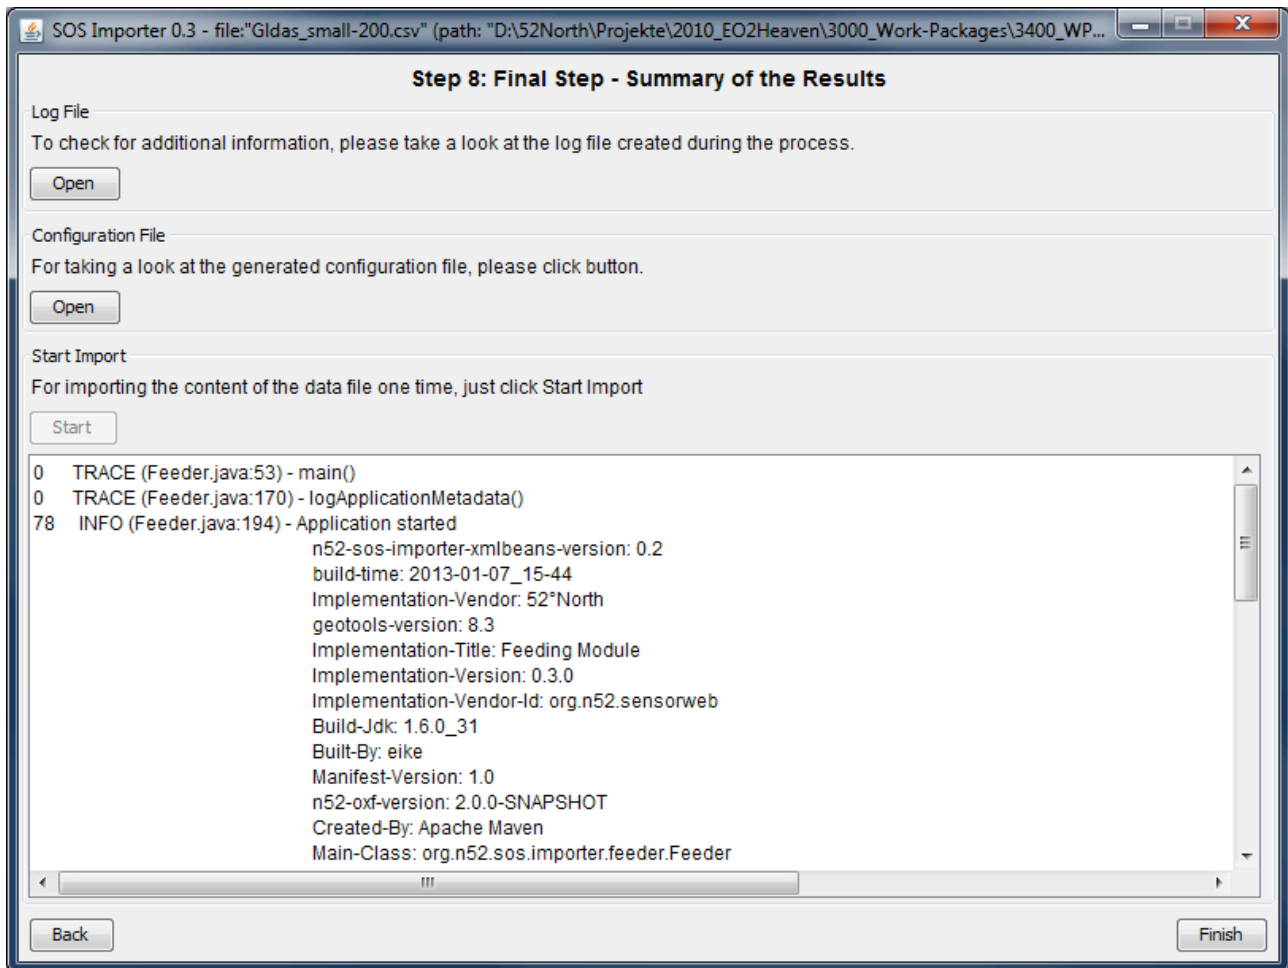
SOS Importer 0.3 - file:"Gldas_small-200.csv" (path: "D:\52North\Projekte\2010_EO2Heaven\3000_Work-Packages\3400_WP...

Step 8: Final Step - Summary of the Results

Log File

To check for additional information, please take a look at the log file created during the process.

Open

Configuration File

For taking a look at the generated configuration file, please click button.

Open

Start Import

For importing the content of the data file one time, just click Start Import

Start

0 TRACE (Feeder.java:53) - main()
0 TRACE (Feeder.java:170) - logApplicationMetadata()
78 INFO (Feeder.java:194) - Application started
n52-sos-importer-xmlbeans-version: 0.2
build-time: 2013-01-07_15-44
Implementation-Vendor: 52°North
geotools-version: 8.3
Implementation-Title: Feeding Module
Implementation-Version: 0.3.0
Implementation-Vendor-Id: org.n52.sensorweb
Build-Jdk: 1.6.0_31
Built-By: eike
Manifest-Version: 1.0
n52-oxf-version: 2.0.0-SNAPSHOT
Created-By: Apache Maven
Main-Class: org.n52.sos.importer.feeder.Feeder

Back

Finish